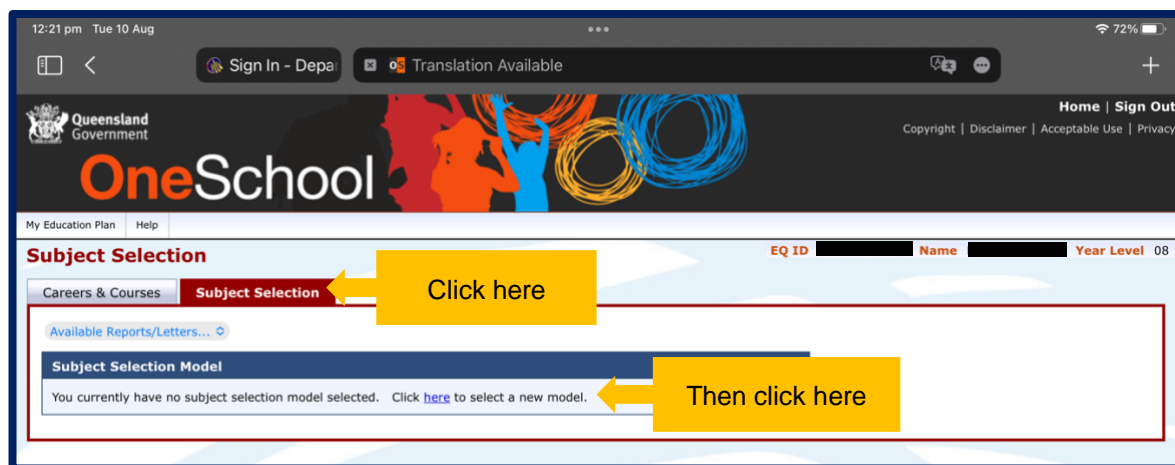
12:21 pm Tue 10 Aug

72%

Sign In - Depa

Translation Available

+

Queensland Government

OneSchool

Home | Sign Out

Copyright | Disclaimer | Acceptable Use | Privacy

My Education Plan | Help

Subject Selection

EQ ID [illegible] Name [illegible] Year Level 08

Careers & Courses

Subject Selection

Click here

Available Reports/Letters...

Subject Selection Model

You currently have no subject selection model selected. Click here to select a new model.

Then click here